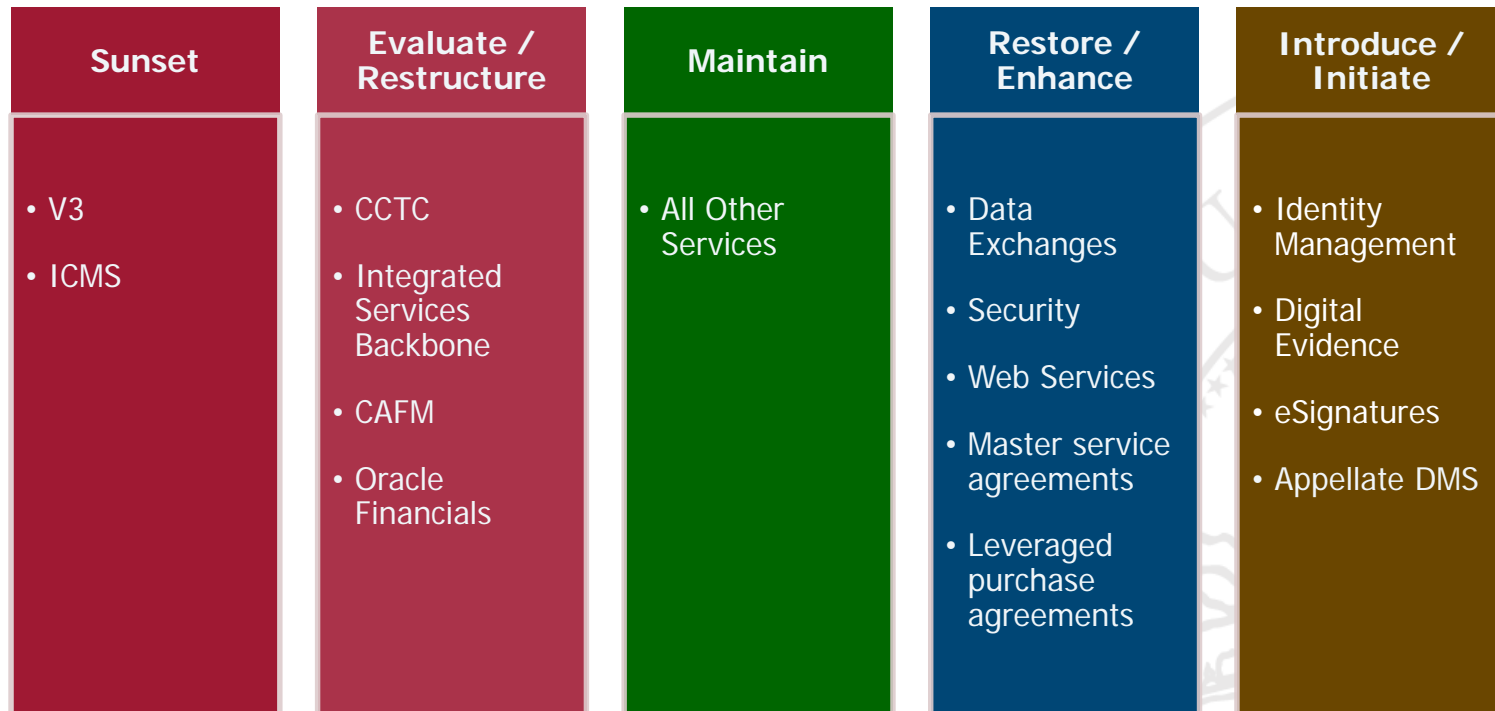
Sunset

• V3
• ICMS

Evaluate / Restructure

• CCTC
• Integrated Services Backbone
• CAFM
• Oracle Financials

Maintain

• All Other Services

Restore / Enhance

• Data Exchanges
• Security
• Web Services
• Master service agreements
• Leveraged purchase agreements

Introduce / Initiate

• Identity Management
• Digital Evidence
• eSignatures
• Appellate DMS